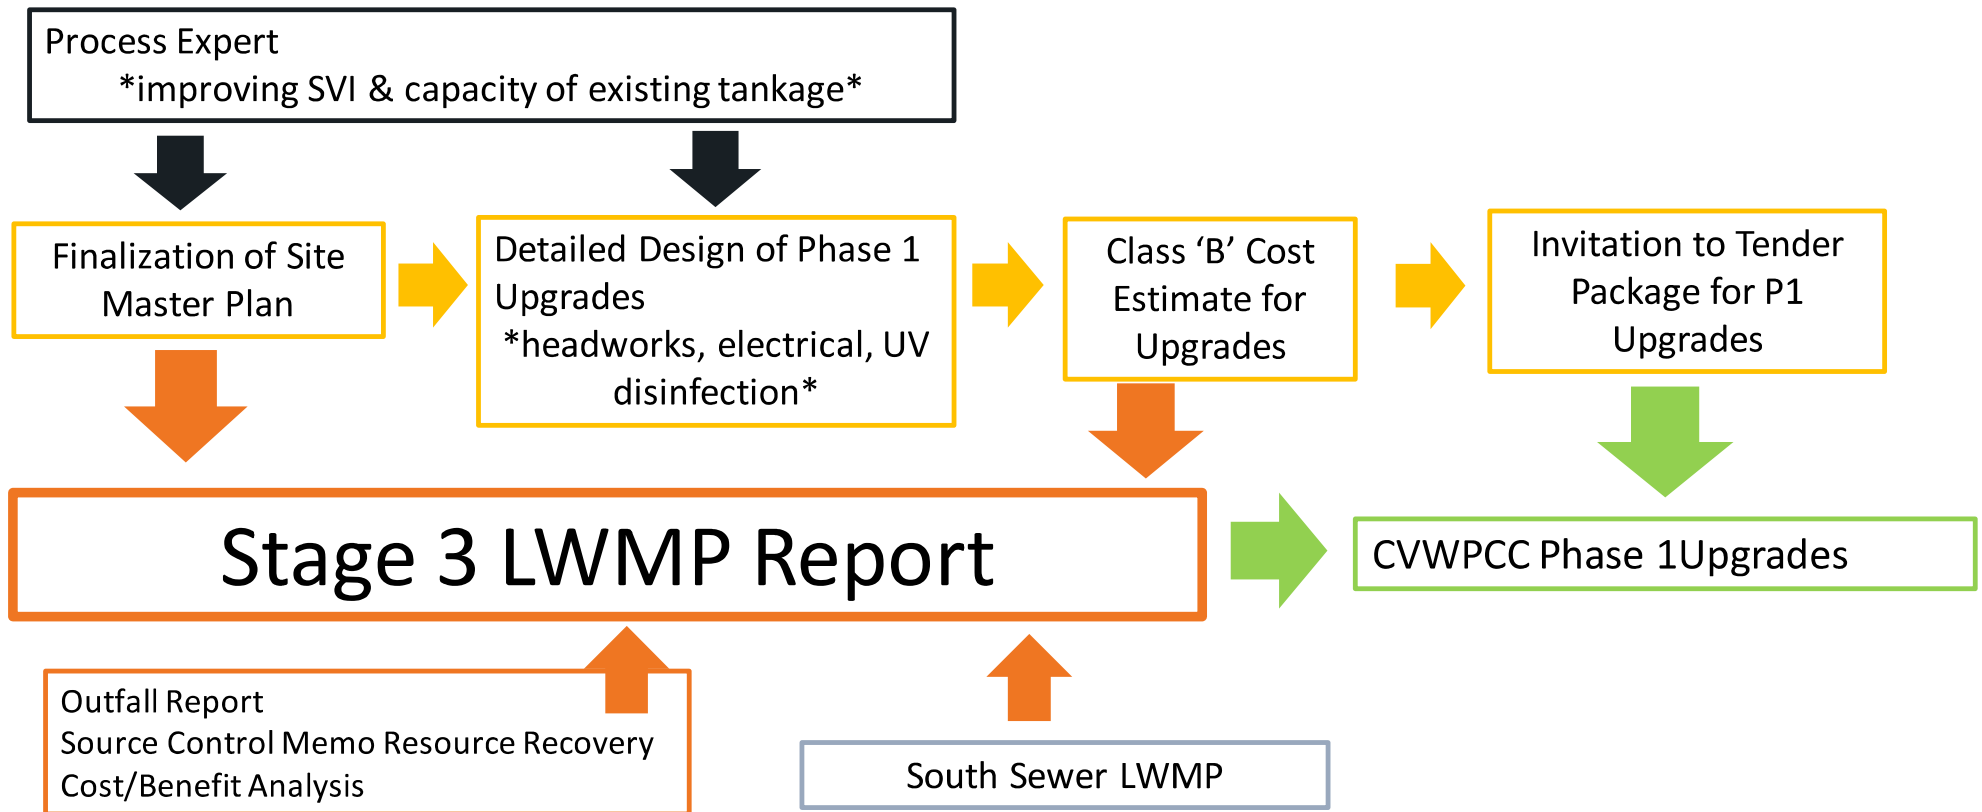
Process Expert
*improving SVI & capacity of existing tankage*

Finalization of Site Master Plan

Detailed Design of Phase 1 Upgrades
*headworks, electrical, UV disinfection*

Class 'B' Cost Estimate for Upgrades

Invitation to Tender Package for P1 Upgrades

Stage 3 LWMP Report

CVWPCC Phase 1Upgrades

Outfall Report
Source Control Memo Resource Recovery
Cost/Benefit Analysis

South Sewer LWMP